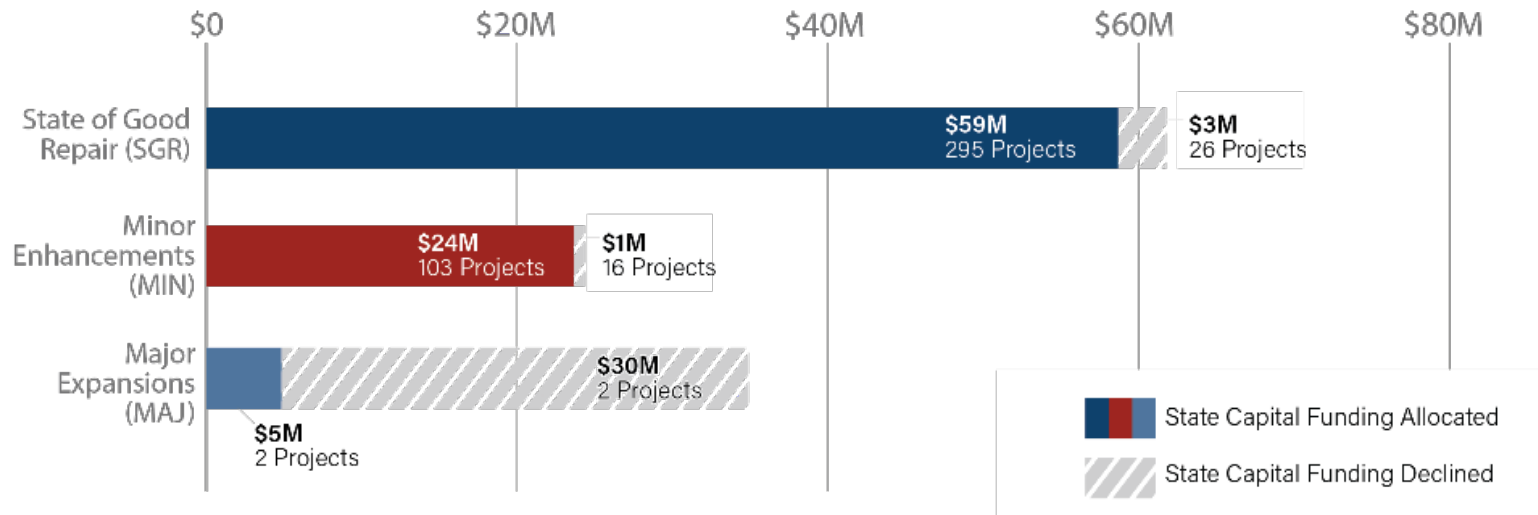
$0 $20M $40M $60M $80M

State of Good Repair (SGR)
$59M
295 Projects
$3M
26 Projects

Minor Enhancements (MIN)
$24M
103 Projects
$1M
16 Projects

Major Expansions (MAJ)
$30M
2 Projects
$5M
2 Projects

State Capital Funding Allocated
State Capital Funding Declined